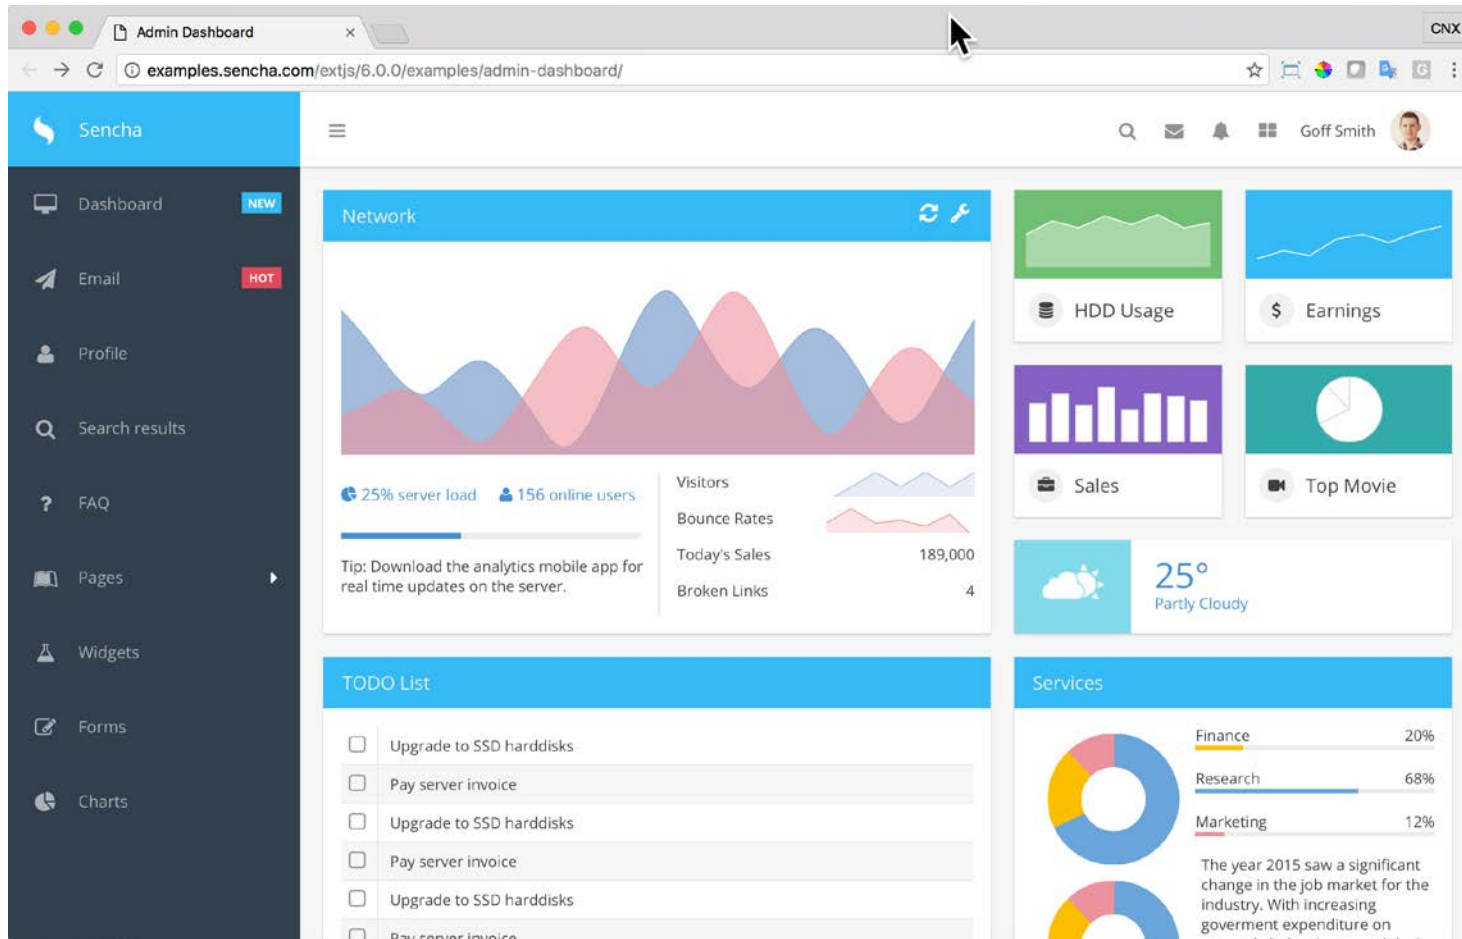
Admin Dashboard ×

CNX

examples.sencha.com/extjs/6.0.0/examples/admin-dashboard/

Sencha

Goff Smith

Dashboard NEW

Email HOT

Profile

Search results

FAQ

Pages

Widgets

Forms

Charts

Network

25% server load 156 online users

Tip: Download the analytics mobile app for real time updates on the server.

Visitors

Bounce Rates

Today's Sales 189,000

Broken Links 4

HDD Usage

Earnings

Sales

Top Movie

25°
Partly Cloudy

TODO List

Upgrade to SSD harddisks

Pay server invoice

Upgrade to SSD harddisks

Pay server invoice

Upgrade to SSD harddisks

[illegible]

Services

Finance 20%

Research 68%

Marketing 12%

The year 2015 saw a significant change in the job market for the industry. With increasing goverment expenditure on